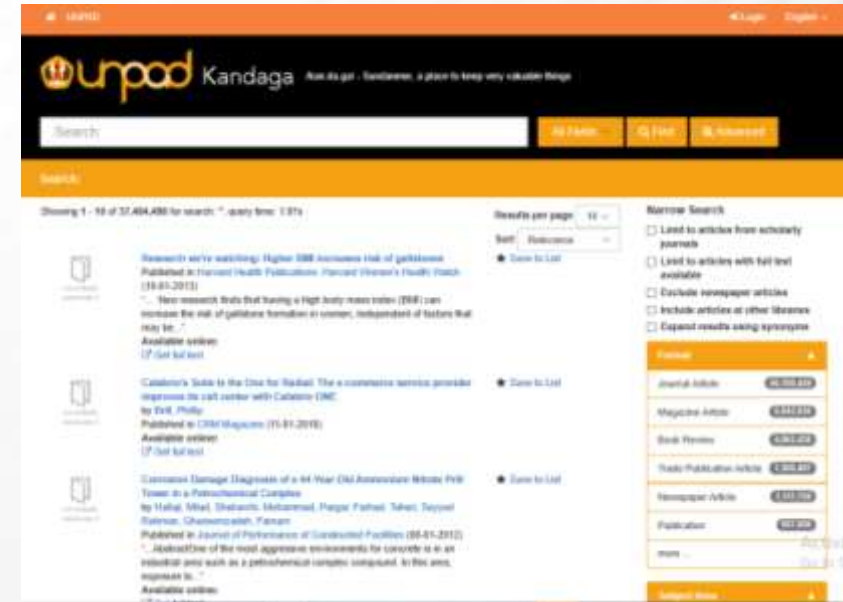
UNPAD

Login English

unpad Kandaga Kan da ga! - Kandaraner, a place to keep very valuable things

Search

All Fields Find Advanced

Search:

Showing 1 - 10 of 37,404,498 for search: '', query time: 1.97s

Results per page 10

Sort Relevance

Research we're watching: Higher BMI increases risk of gallstones
Published in Harvard Health Publications: Harvard Women's Health Watch (15-01-2013)
"... New research finds that having a high body mass index (BMI) can increase the risk of gallstone formation in women, independent of factors that may be..."
Available online:
Get full text

Save to List

Calabrio's Suite to the One for Radial: The e-commerce service provider improves its call center with Calabrio ONE
by Britt, Phillip
Published in CRM Magazine (15-01-2016)
Available online:
Get full text

Save to List

Corrosion Damage Diagnosis of a 44-Year-Old Ammonium Nitrate Prill Tower in a Petrochemical Complex
by Haftaji, Milad; Shekarchi, Mohammad; Pargar, Farhad; Taheri, Seyyed Rahman; Ghassemzadeh, Farnam
Published in Journal of Performance of Constructed Facilities (00-01-2012)
"...AbstractOne of the most aggressive environments for concrete is in an industrial area such as a petrochemical complex compound. In this area, exposure to..."
Available online:

Save to List

Narrow Search

Limit to articles from scholarly journals
Limit to articles with full text available
Exclude newspaper articles
Include articles at other libraries
Expand results using synonyms

Format

Journal Article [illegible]
Magazine Article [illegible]
Book Review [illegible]
Trade Publication Article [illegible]
Newspaper Article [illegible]
Publication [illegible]
more ...

Subject Area